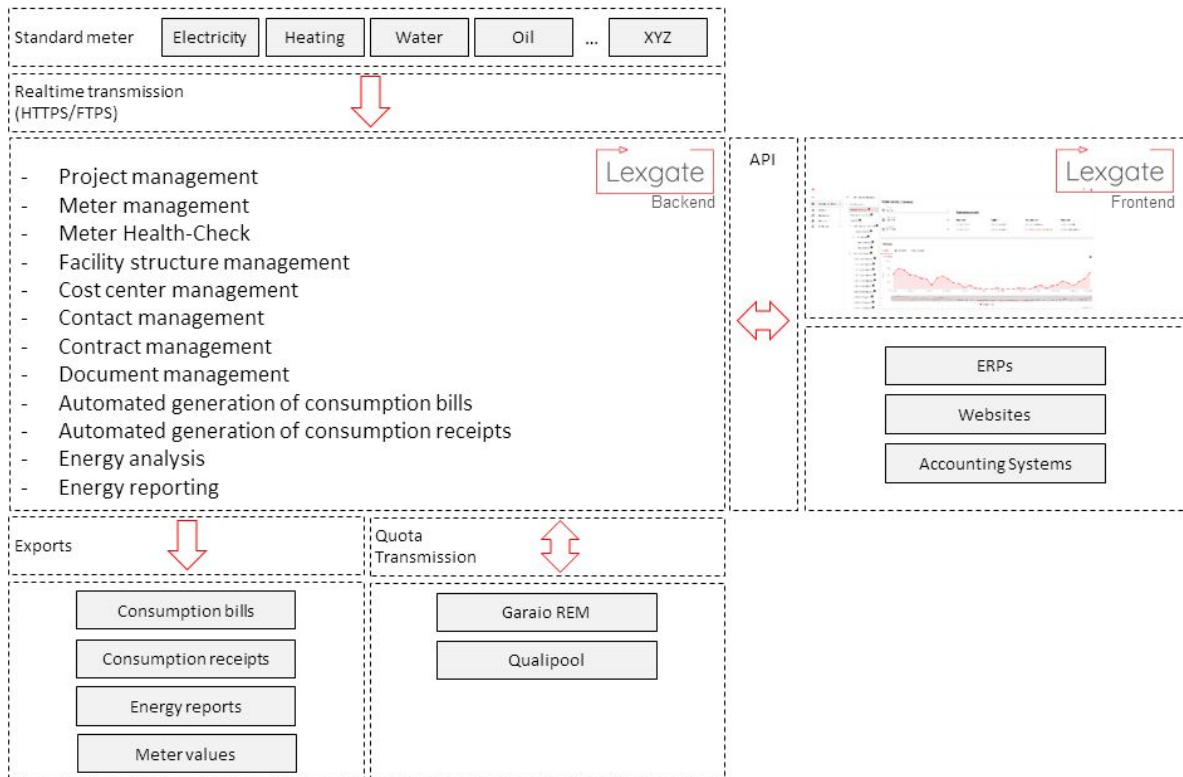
Standard meter | Electricity | Heating | Water | Oil | ... | XYZ

Realtime transmission (HTTPS/FTPS)

Lexgate Backend

- Project management
- Meter management
- Meter Health-Check
- Facility structure management
- Cost center management
- Contact management
- Contract management
- Document management
- Automated generation of consumption bills
- Automated generation of consumption receipts
- Energy analysis
- Energy reporting

API

Lexgate Frontend

ERPs

Websites

Accounting Systems

Exports

Quota Transmission

Consumption bills

Consumption receipts

Energy reports

Meter values

Garaio REM

Qualipool